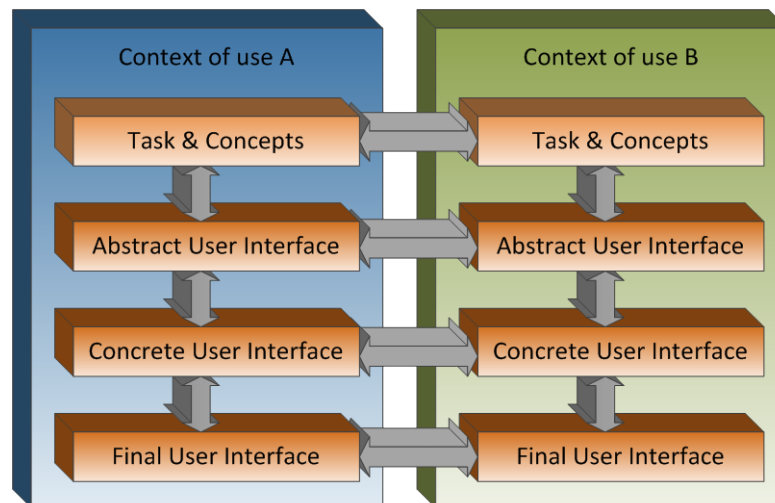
Context of use A

Task & Concepts

Abstract User Interface

Concrete User Interface

Final User Interface

Context of use B

Task & Concepts

Abstract User Interface

Concrete User Interface

Final User Interface